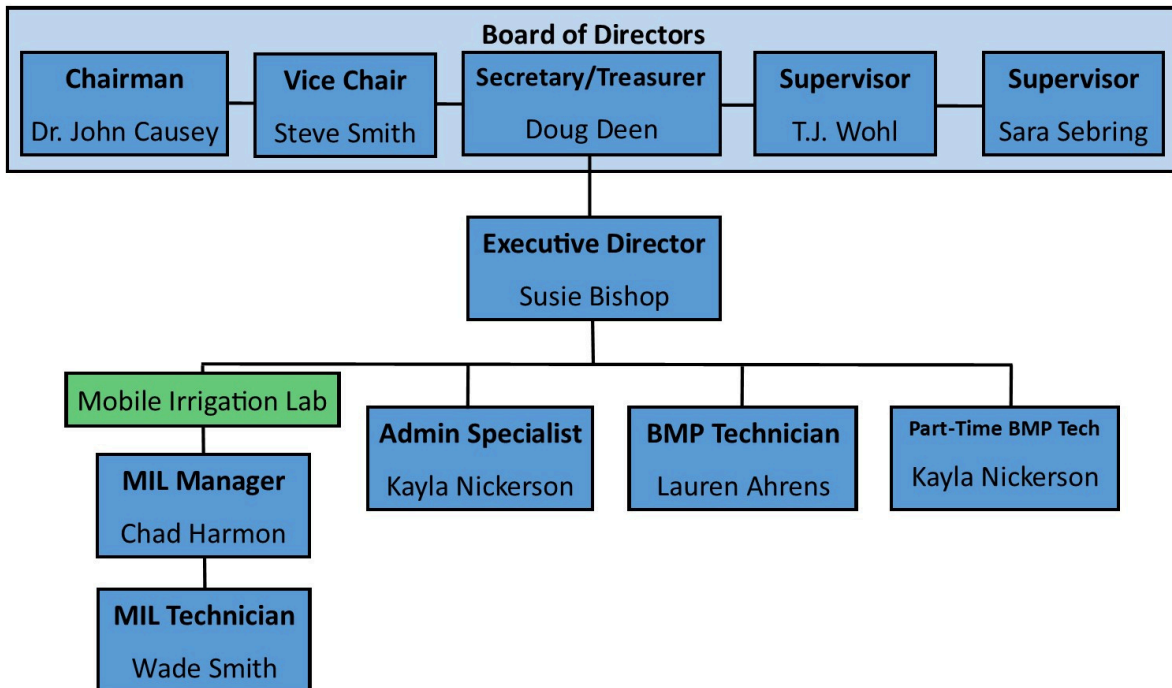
Board of Directors

Chairman
Dr. John Causey

Vice Chair
Steve Smith

Secretary/Treasurer
Doug Deen

Supervisor
T.J. Wohl

Supervisor
Sara Sebring

Executive Director
Susie Bishop

Mobile Irrigation Lab

MIL Manager
Chad Harmon

MIL Technician
Wade Smith

Admin Specialist
Kayla Nickerson

BMP Technician
Lauren Ahrens

Part-Time BMP Tech
Kayla Nickerson